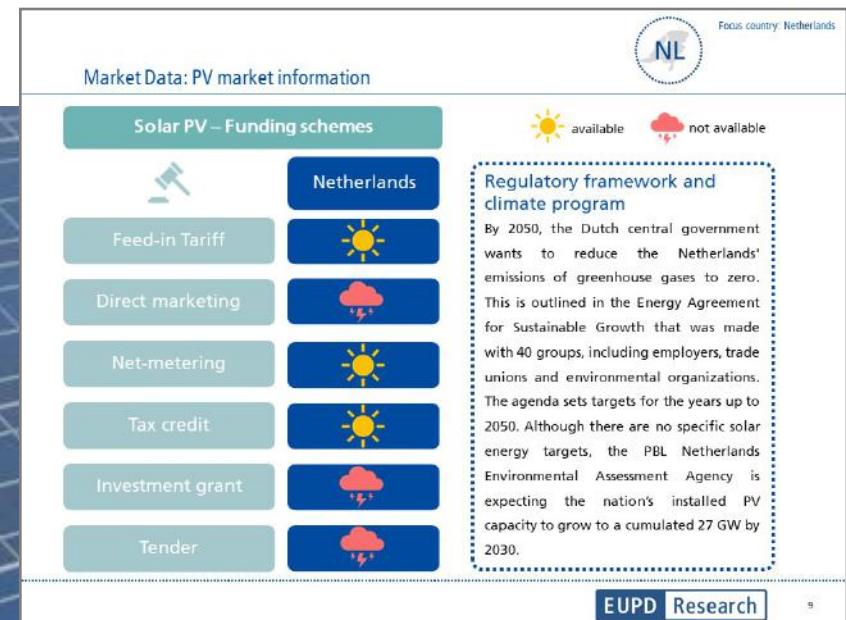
Focus country: Netherlands

NL

Market Data: PV market information

Solar PV – Funding schemes

available

not available

Netherlands

Feed-in Tariff

Direct marketing

Net-metering

Tax credit

Investment grant

Tender

Regulatory framework and climate program

By 2050, the Dutch central government wants to reduce the Netherlands' emissions of greenhouse gases to zero. This is outlined in the Energy Agreement for Sustainable Growth that was made with 40 groups, including employers, trade unions and environmental organizations. The agenda sets targets for the years up to 2050. Although there are no specific solar energy targets, the PBL Netherlands Environmental Assessment Agency is expecting the nation's installed PV capacity to grow to a cumulated 27 GW by 2030.

EUPD Research

9